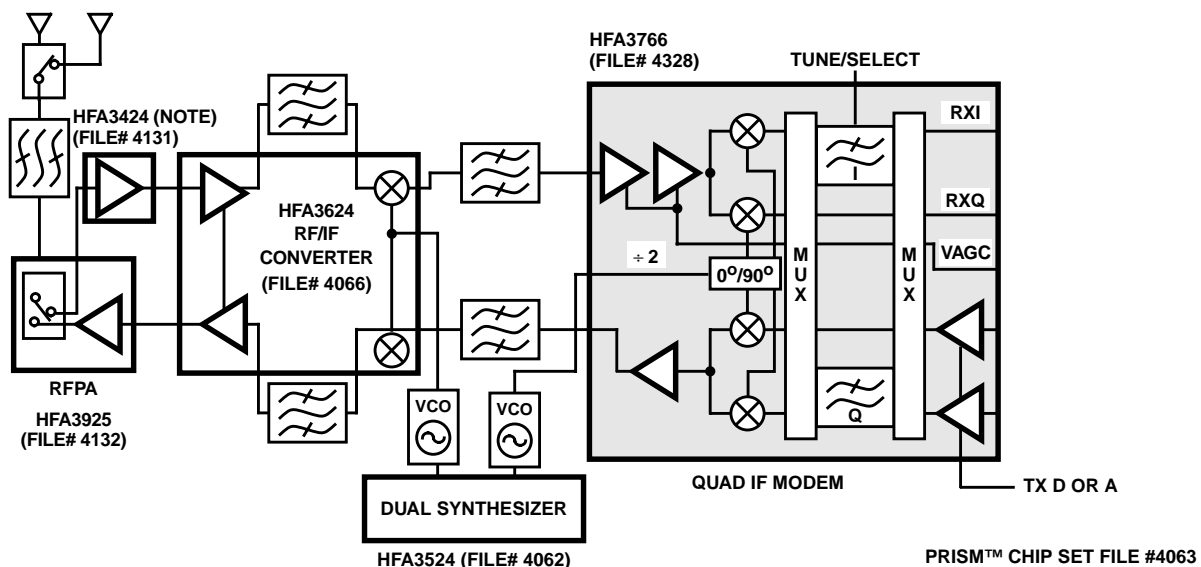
HFA3766
(FILE# 4328)

TUNE/SELECT

RXI

RXQ

VAGC

HFA3424 (NOTE)
(FILE# 4131)

HFA3624
RF/IF
CONVERTER
(FILE# 4066)

I

M
U
X

M
U
X

÷ 2

$0^o/90^o$

Q

RFPA

HFA3925
(FILE# 4132)

VCO

VCO

DUAL SYNTHESIZER

QUAD IF MODEM

TX D OR A

HFA3524 (FILE# 4062)

PRISM™ CHIP SET FILE #4063